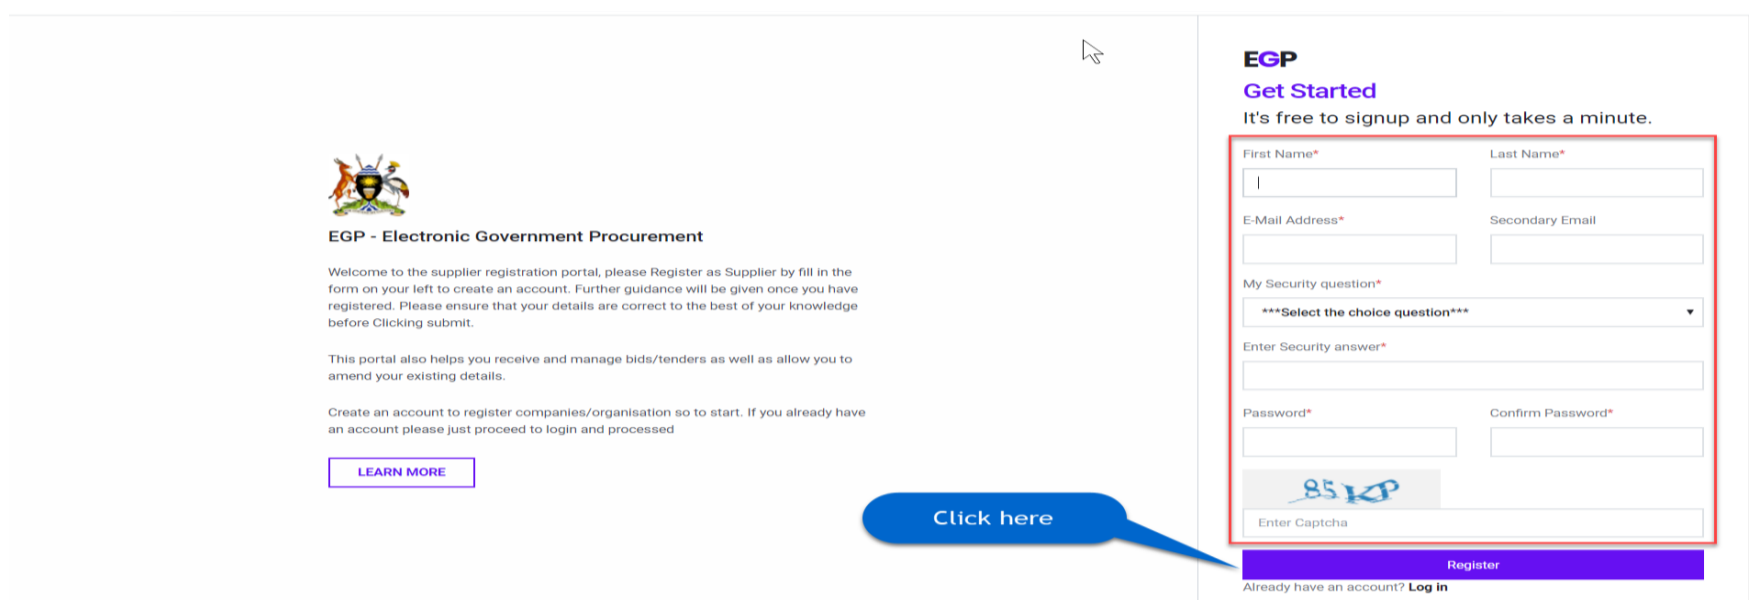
EGP - Electronic Government Procurement

Welcome to the supplier registration portal, please Register as Supplier by fill in the form on your left to create an account. Further guidance will be given once you have registered. Please ensure that your details are correct to the best of your knowledge before Clicking submit.

This portal also helps you receive and manage bids/tenders as well as allow you to amend your existing details.

Create an account to register companies/organisation so to start. If you already have an account please just proceed to login and processed

LEARN MORE

Click here

EGP
Get Started
It's free to signup and only takes a minute.

First Name*
Last Name*
E-Mail Address*
Secondary Email
My Security question*
***Select the choice question***
Enter Security answer*
Password*
Confirm Password*
85KP
Enter Captcha
Register
Already have an account? Log in